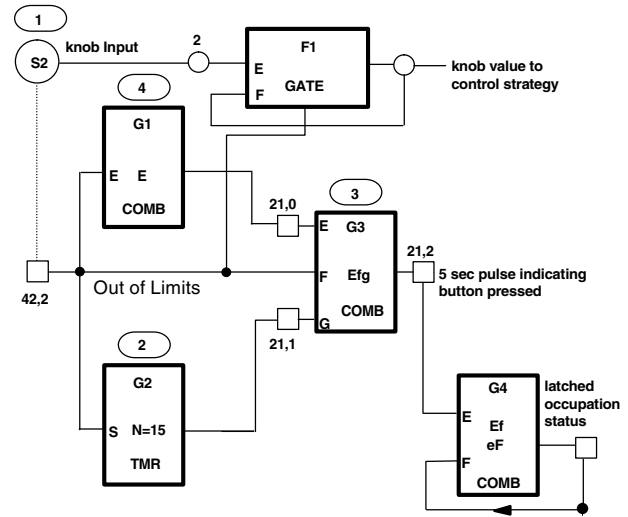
1

S2 knob Input

2

F1

E

GATE

F

knob value to control strategy

4

G1

E E

COMB

21,0

3

E G3

21,2

5 sec pulse indicating button pressed

42,2

Out of Limits

F Efg

COMB

G

2

21,1

G2

S N=15

TMR

G4

E Ef

eF

F

COMB

latched occupation status